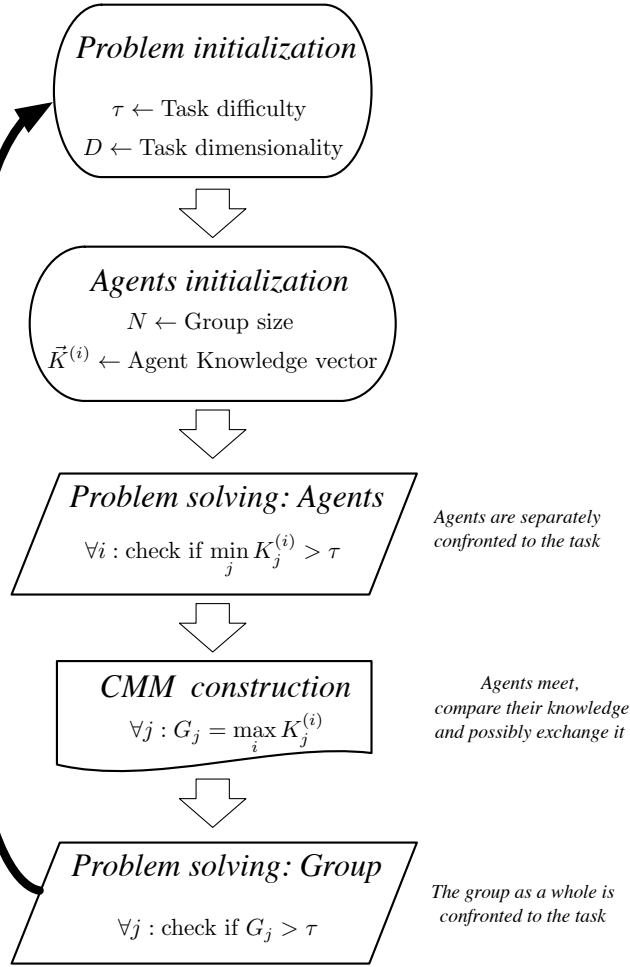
Problem initialization

$\tau \leftarrow$ Task difficulty

$D \leftarrow$ Task dimensionality

Agents initialization

$N \leftarrow$ Group size

$\vec{K}^{(i)} \leftarrow$ Agent Knowledge vector

Problem solving: Agents

$\forall i :$ check if $\min_j K_j^{(i)} > \tau$

Agents are separately confronted to the task

CMM construction

$\forall j : G_j = \max_i K_j^{(i)}$

Agents meet, compare their knowledge and possibly exchange it

Problem solving: Group

$\forall j :$ check if $G_j > \tau$

The group as a whole is confronted to the task